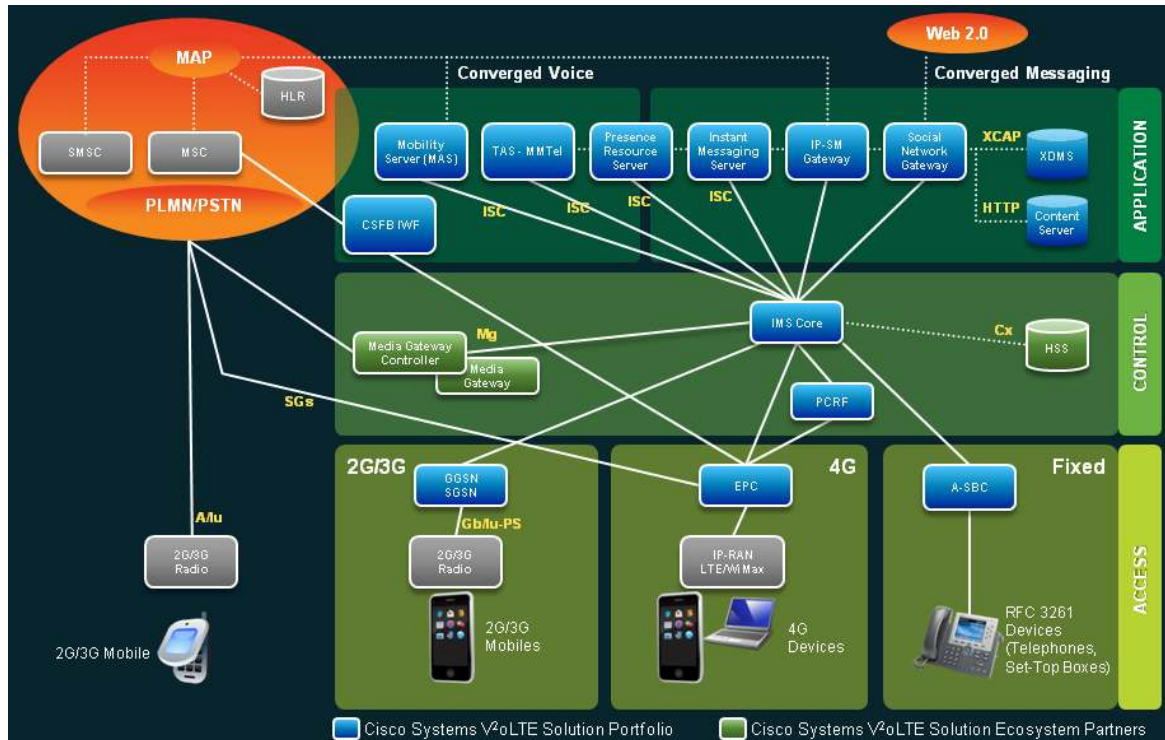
MAP

HLR

SMSC

MSC

PLMN/PSTN

Web 2.0

Converged Voice

Converged Messaging

Mobility Server (MAS)

TAS - MMTel

Presence Resource Server

Instant Messaging Server

IP-SM Gateway

Social Network Gateway

XCAP

XDMS

HTTP

Content Server

APPLICATION

ISC

ISC

ISC

ISC

CSFB IWF

IMS Core

Cx

HSS

Mg

Media Gateway Controller

Media Gateway

PCRF

CONTROL

SGs

2G/3G

GGSN SGSN

4G

EPC

Fixed

A-SBC

ACCESS

A/Iu

2G/3G Radio

Gb/Iu-PS

2G/3G Radio

IP-RAN LTE/WiMax

2G/3G Mobiles

4G Devices

RFC 3261 Devices (Telephones, Set-Top Boxes)

2G/3G Mobile

Cisco Systems V$^2$oLTE Solution Portfolio

Cisco Systems V$^2$oLTE Solution Ecosystem Partners